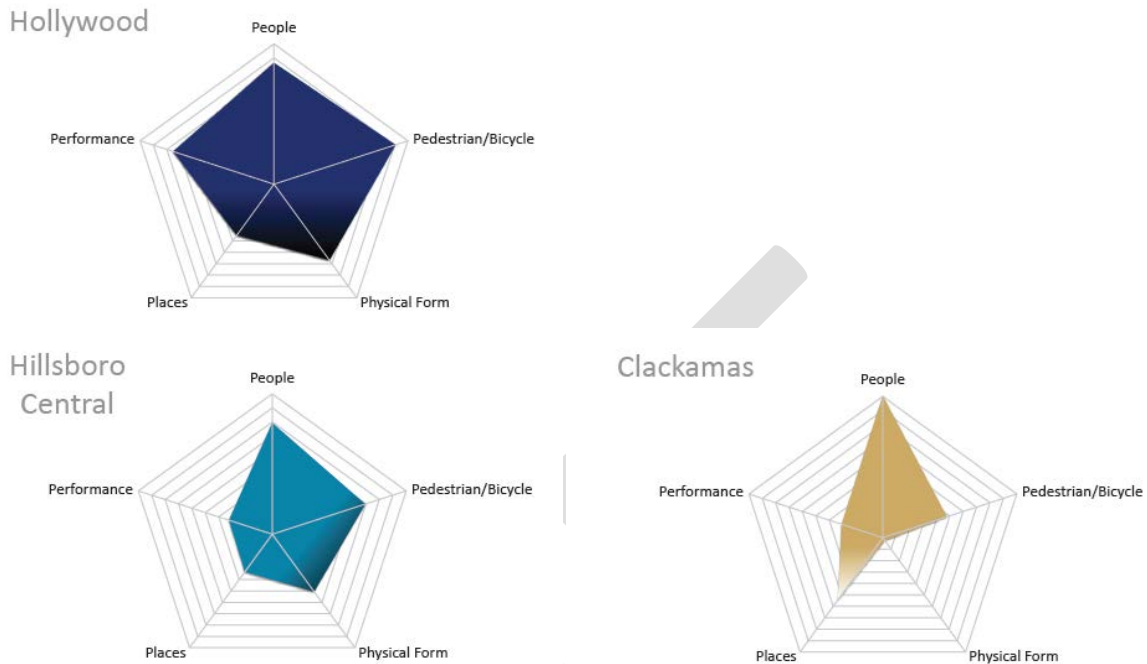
Hollywood

People
Pedestrian/Bicycle
Physical Form
Places
Performance

Hillsboro Central

People
Pedestrian/Bicycle
Physical Form
Places
Performance

Clackamas

People
Pedestrian/Bicycle
Physical Form
Places
Performance